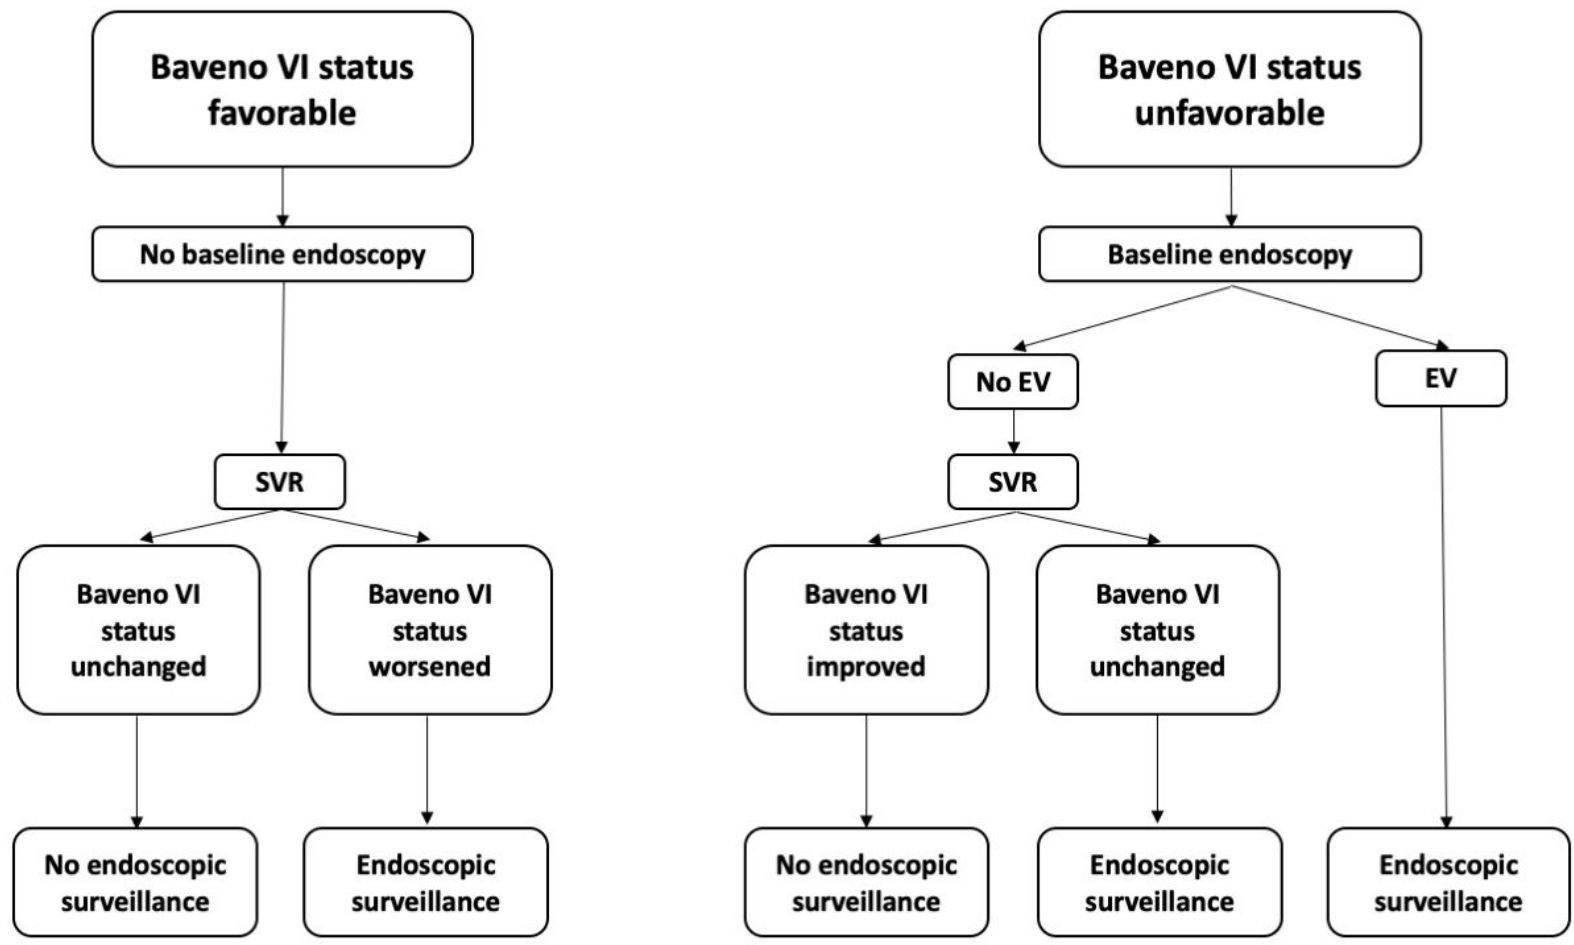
Baveno VI status favorable

No baseline endoscopy

SVR

Baveno VI status unchanged

Baveno VI status worsened

No endoscopic surveillance

Endoscopic surveillance

Baveno VI status unfavorable

Baseline endoscopy

No EV

EV

SVR

Baveno VI status improved

Baveno VI status unchanged

No endoscopic surveillance

Endoscopic surveillance

Endoscopic surveillance